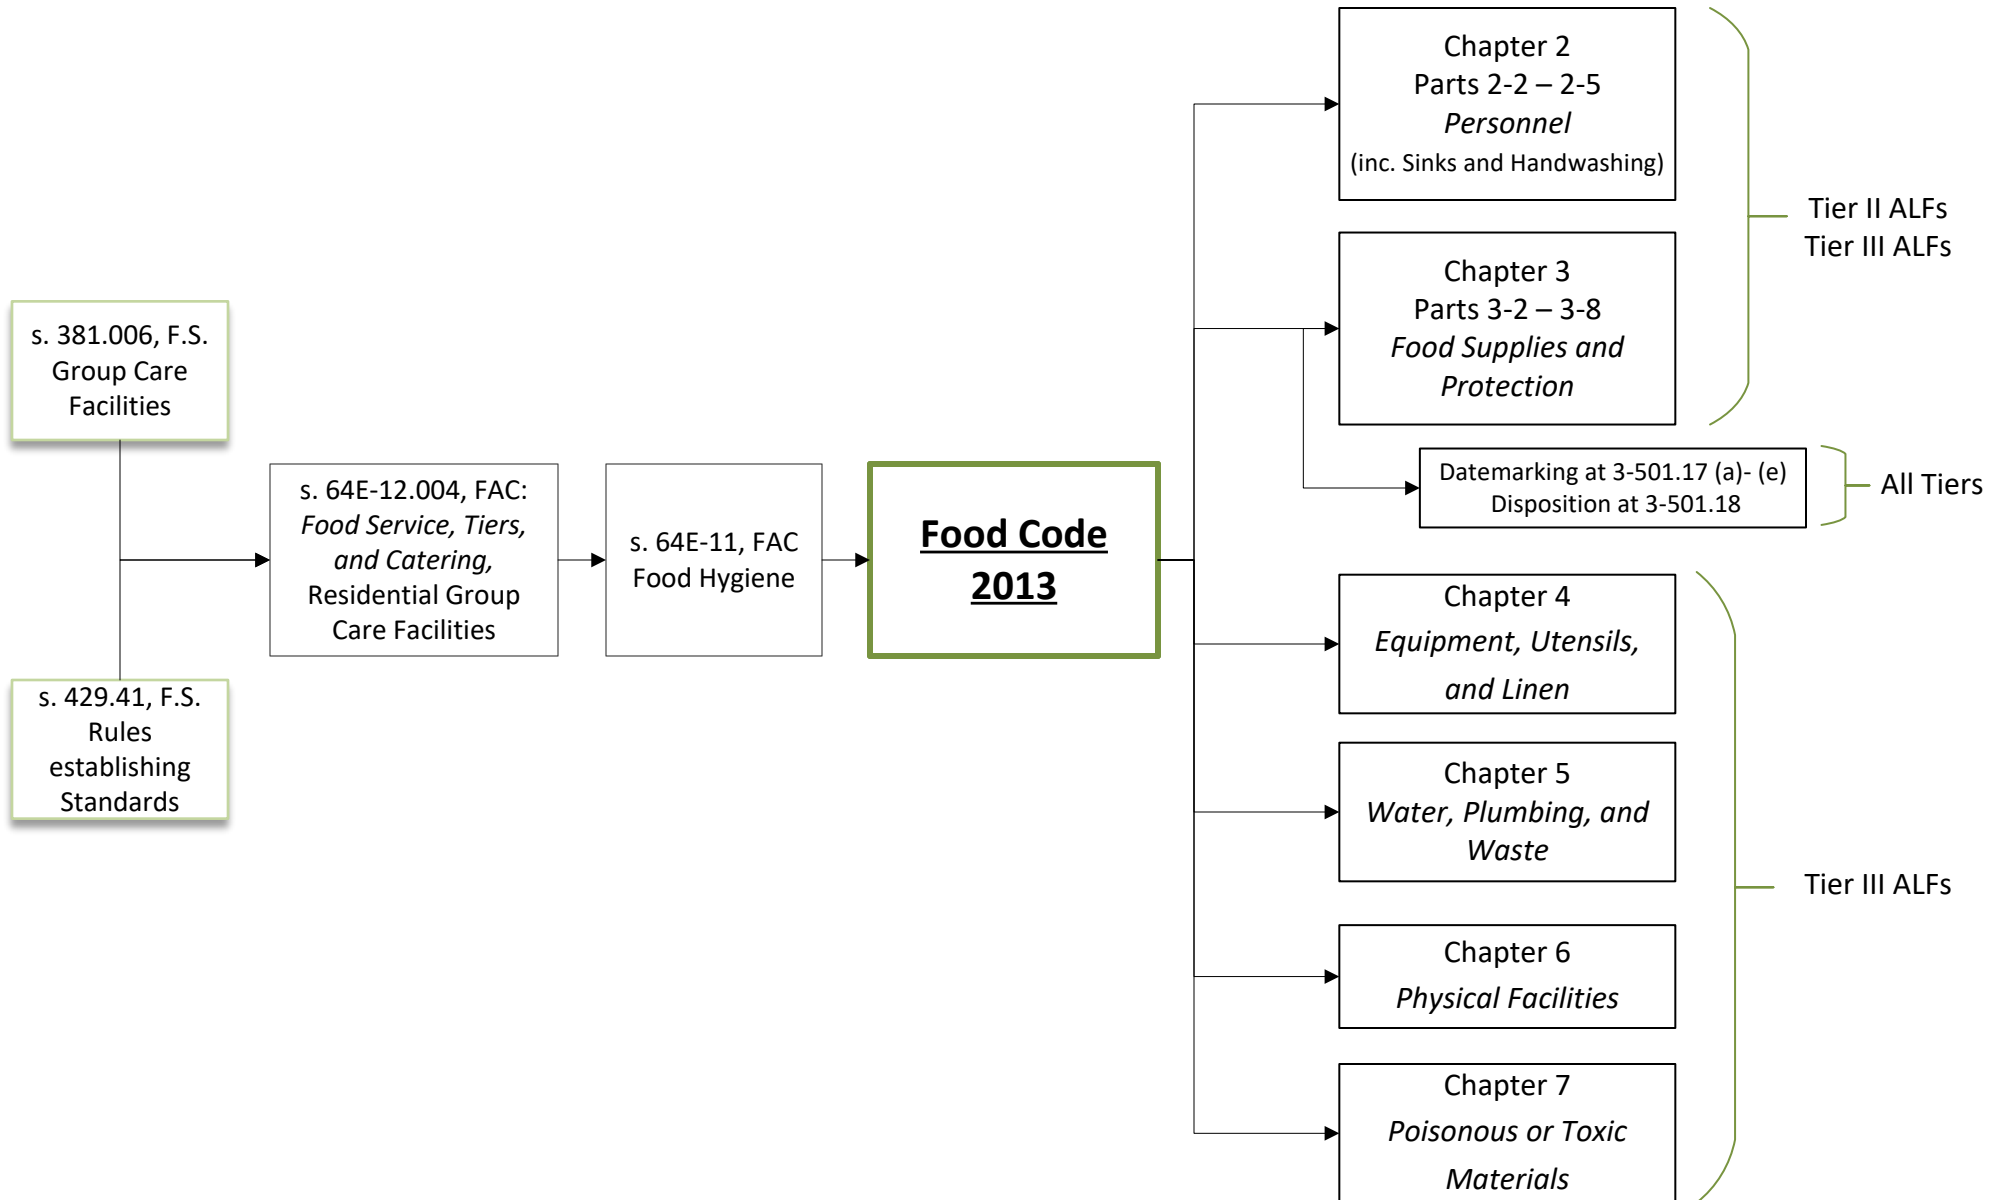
s. 381.006, F.S.
Group Care Facilities

s. 429.41, F.S.
Rules establishing Standards

s. 64E-12.004, FAC:
*Food Service, Tiers, and Catering,*
Residential Group Care Facilities

s. 64E-11, FAC
Food Hygiene

**Food Code 2013**

Chapter 2
Parts 2-2 – 2-5
*Personnel*
(inc. Sinks and Handwashing)

Chapter 3
Parts 3-2 – 3-8
*Food Supplies and Protection*

Tier II ALFs
Tier III ALFs

Datemarking at 3-501.17 (a)- (e)
Disposition at 3-501.18

All Tiers

Chapter 4
*Equipment, Utensils, and Linen*

Chapter 5
*Water, Plumbing, and Waste*

Chapter 6
*Physical Facilities*

Chapter 7
*Poisonous or Toxic Materials*

Tier III ALFs